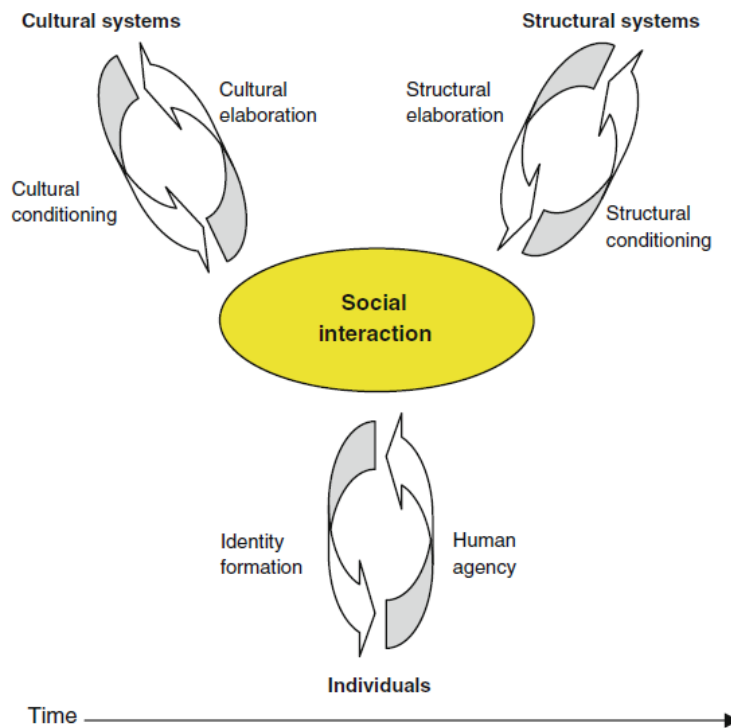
Cultural systems

Structural systems

Cultural elaboration

Structural elaboration

Cultural conditioning

Structural conditioning

Social interaction

Identity formation

Human agency

Individuals

Time